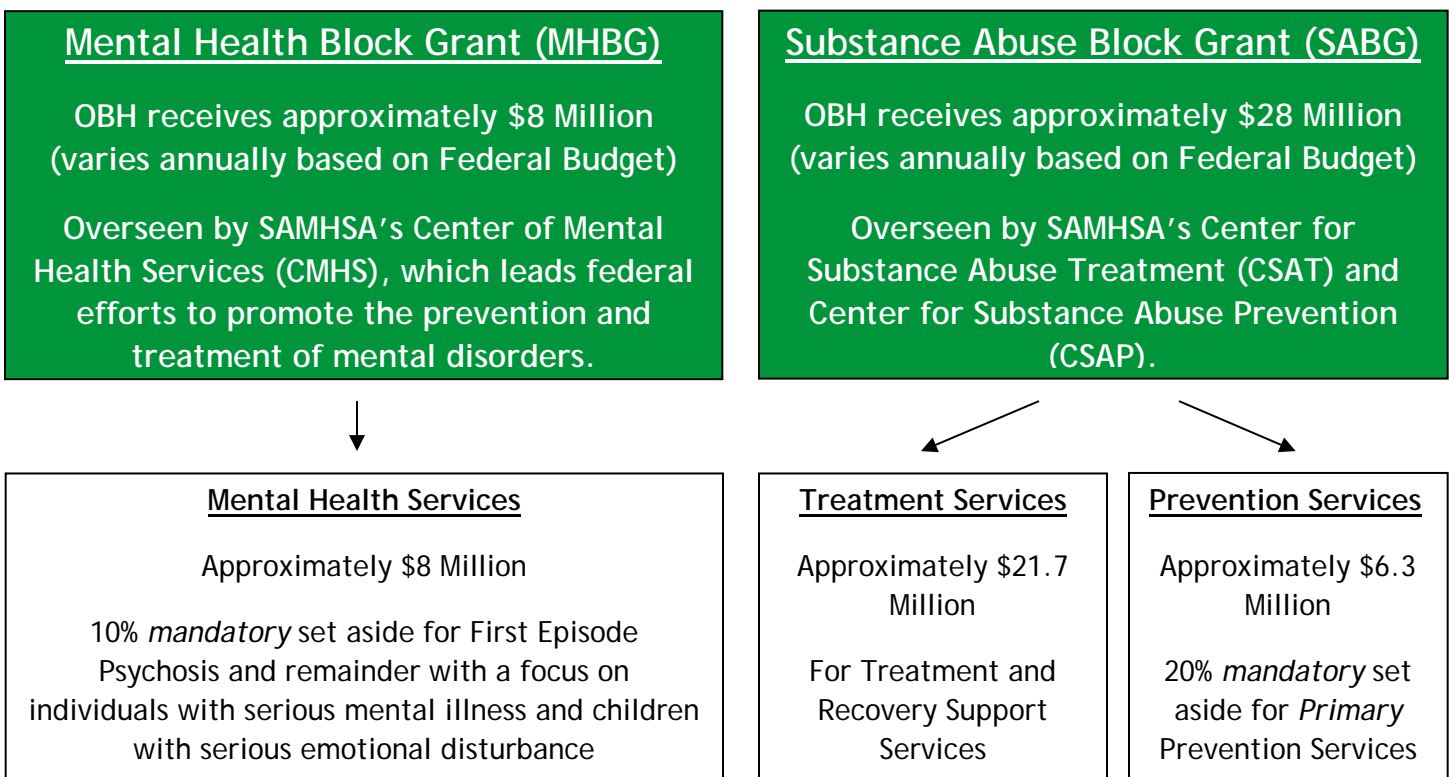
Mental Health Block Grant (MHBG)

OBH receives approximately \$8 Million (varies annually based on Federal Budget)

Overseen by SAMHSA's Center of Mental Health Services (CMHS), which leads federal efforts to promote the prevention and treatment of mental disorders.

Substance Abuse Block Grant (SABG)

OBH receives approximately \$28 Million (varies annually based on Federal Budget)

Overseen by SAMHSA's Center for Substance Abuse Treatment (CSAT) and Center for Substance Abuse Prevention (CSAP).

Mental Health Services

Approximately \$8 Million

10% mandatory set aside for First Episode Psychosis and remainder with a focus on individuals with serious mental illness and children with serious emotional disturbance

Treatment Services

Approximately \$21.7 Million

For Treatment and Recovery Support Services

Prevention Services

Approximately \$6.3 Million

20% mandatory set aside for Primary Prevention Services